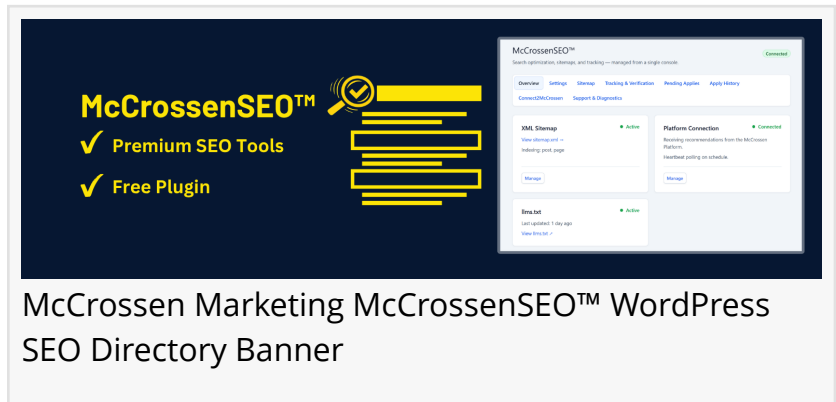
McCrossenSEO™

✓ Premium SEO Tools

✓ Free Plugin

McCrossenSEO™

Search optimization, sitemaps, and tracking — managed from a single console.

Connected

Overview Settings Sitemap Tracking & Verification Pending Applies Apply History Connect2McCrossen Support & Diagnostics

XML Sitemap

● Active

View sitemap.xml →

Indexing: post, page

Manage

Platform Connection

● Connected

Receiving recommendations from the McCrossen Platform.

Heartbeat polling on schedule

Manage

llms.txt

● Active

Last updated: 1 day ago

View llms.txt ↗

McCrossen Marketing McCrossenSEO™ WordPress SEO Directory Banner